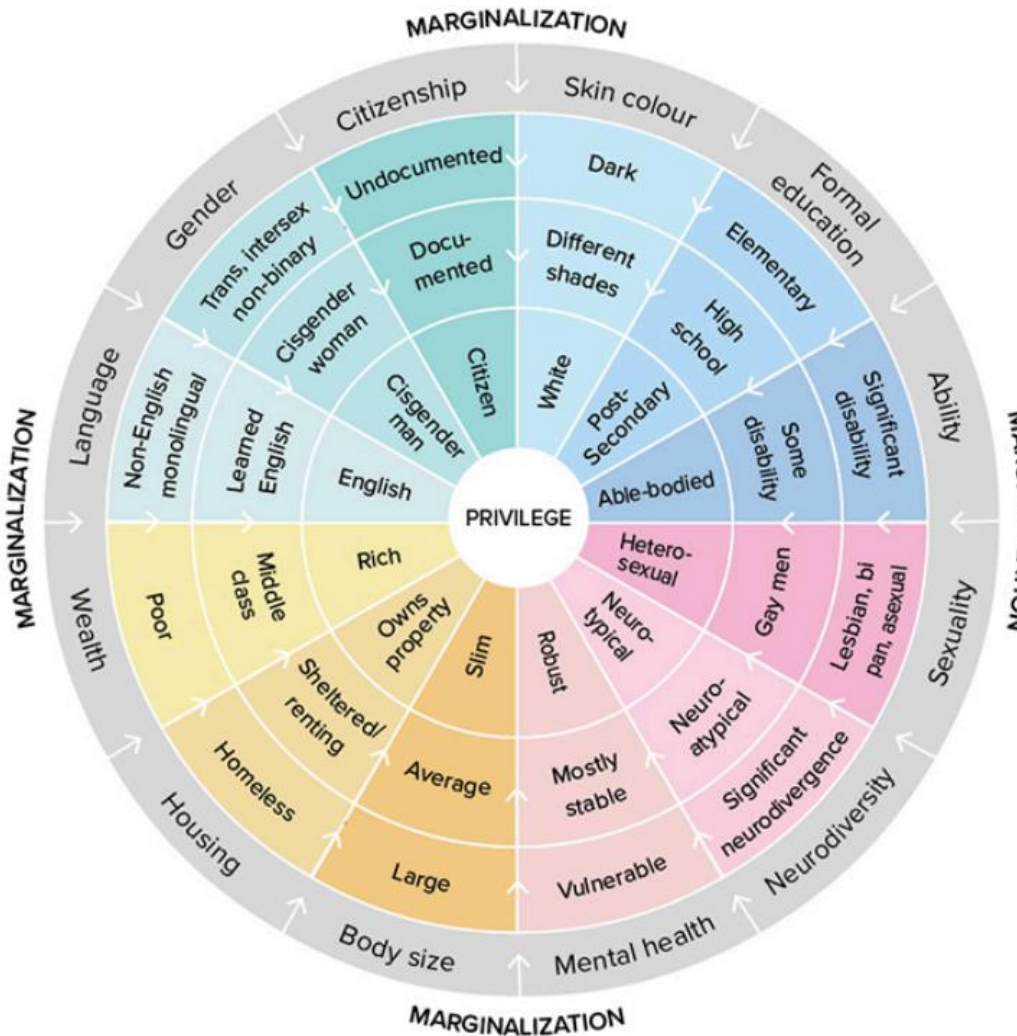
MARGINALIZATION

Citizenship
Undocumented
Documented
Citizen

Skin colour
Dark
Different shades
White

Formal education
Elementary
High school
Post-Secondary

Ability
Significant disability
Some disability
Able-bodied

Sexuality
Lesbian, bi pan, asexual
Gay men
Hetero-sexual

Neurodiversity
Significant neurodivergence
Neuro-atypical
Neuro-typical

Mental health
Vulnerable
Mostly stable
Robust

Body size
Large
Average
Slim

Housing
Homeless
Sheltered/ renting
Owns property

Wealth
Poor
Middle class
Rich

Language
Non-English monolingual
Learned English
English

Gender
Trans, intersex non-binary
Cisgender woman
Cisgender man

PRIVILEGE

MARGINALIZATION

MARGINALIZATION

MARGINALIZATION